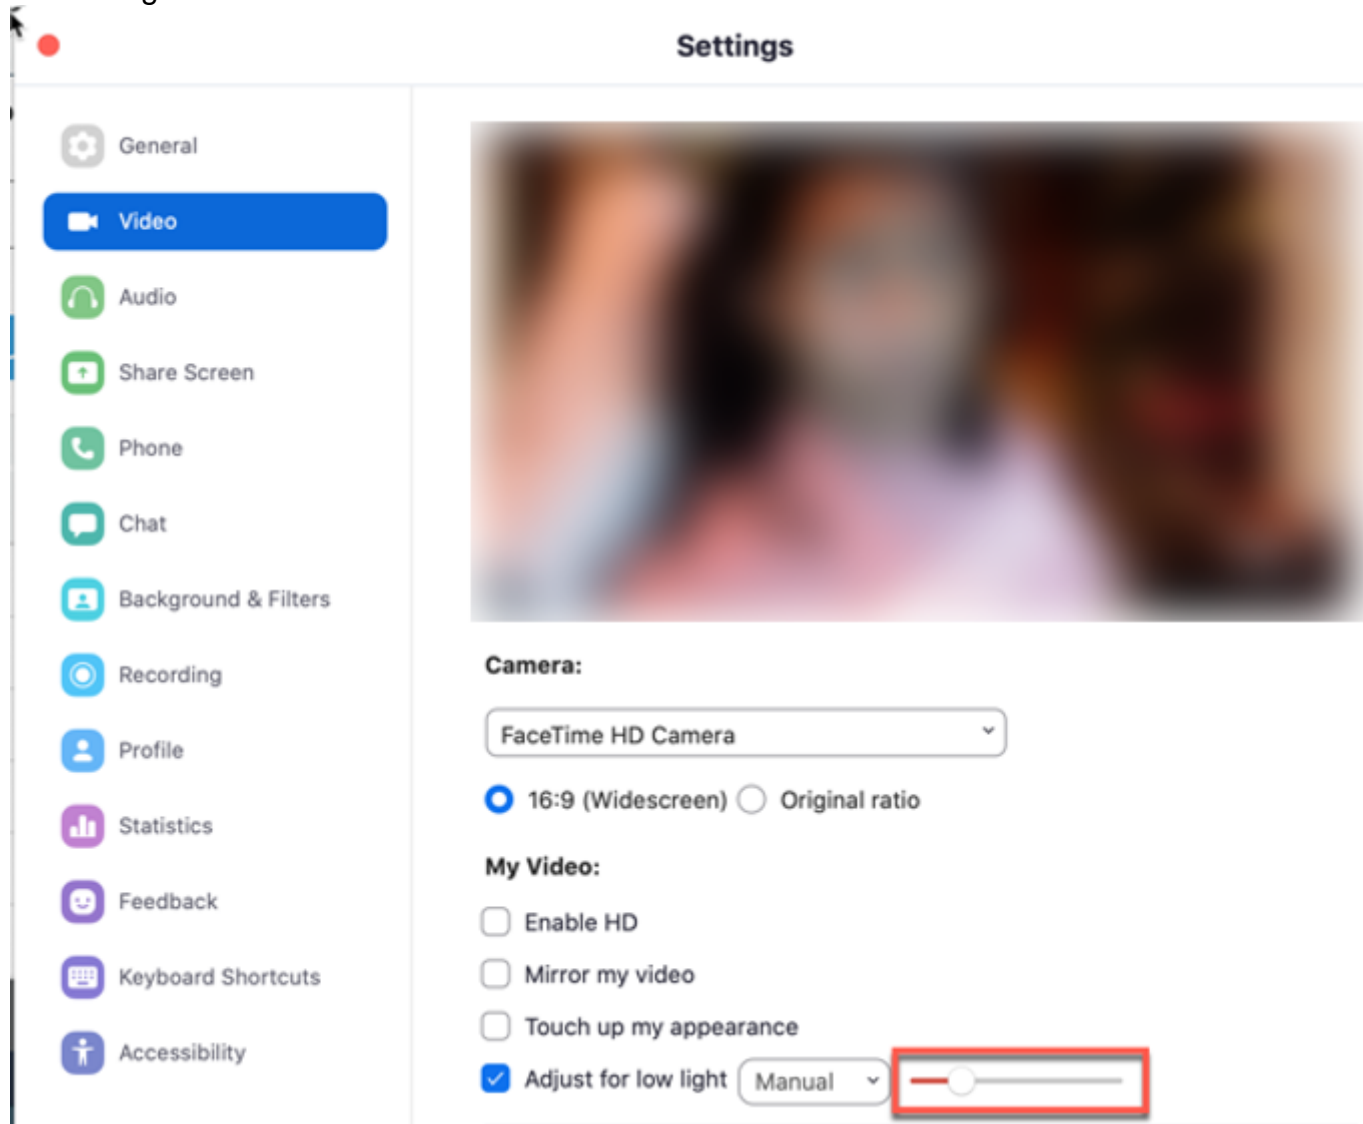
Settings

General
Video
Audio
Share Screen
Phone
Chat
Background & Filters
Recording
Profile
Statistics
Feedback
Keyboard Shortcuts
Accessibility

Camera:
FaceTime HD Camera
16:9 (Widescreen) Original ratio

My Video:
Enable HD
Mirror my video
Touch up my appearance
Adjust for low light Manual